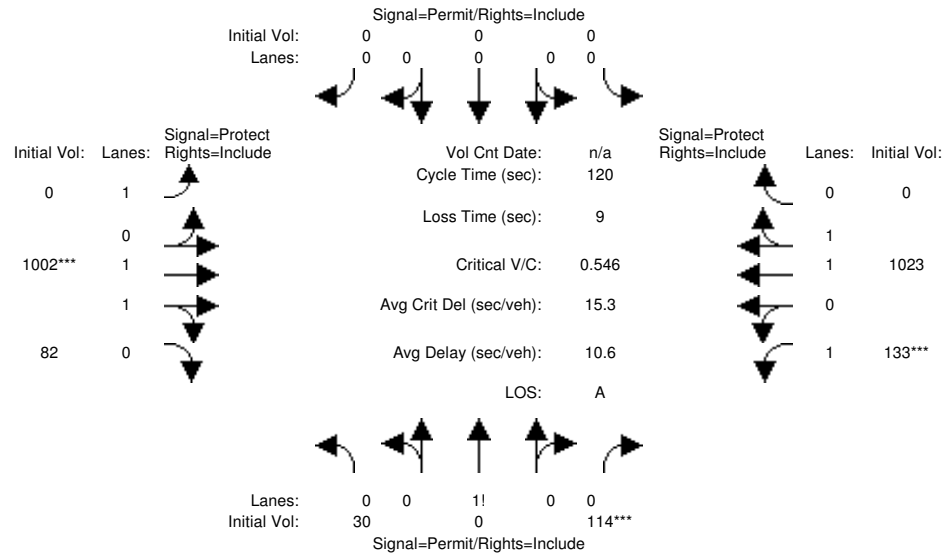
Signal=Permit/Rights=Include
Initial Vol: 0 0 0
Lanes: 0 0 0 0 0

Signal=Protect
Initial Vol: Lanes: Rights=Include

0 1
0
1002*** 1
1
82 0

Vol Cnt Date: n/a
Cycle Time (sec): 120
Loss Time (sec): 9
Critical V/C: 0.546
Avg Crit Del (sec/veh): 15.3
Avg Delay (sec/veh): 10.6
LOS: A

Signal=Protect
Rights=Include Lanes: Initial Vol:

0 0
1
1 1023
0
1 133***

Lanes: 0 0 1! 0 0
Initial Vol: 30 0 114***
Signal=Permit/Rights=Include